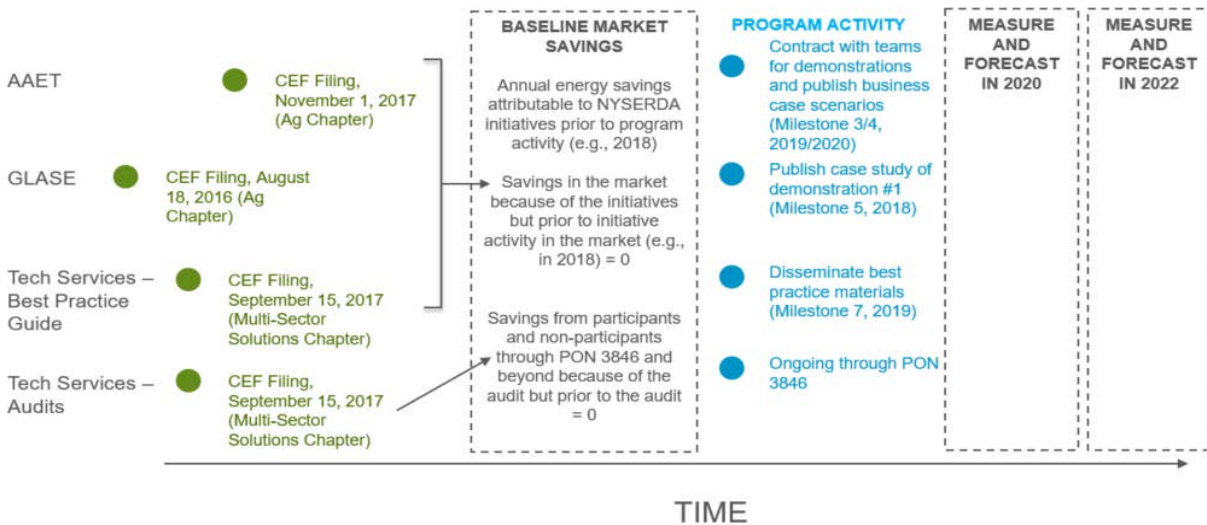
AAET

CEF Filing, November 1, 2017 (Ag Chapter)

GLASE

CEF Filing, August 18, 2016 (Ag Chapter)

Tech Services – Best Practice Guide

CEF Filing, September 15, 2017 (Multi-Sector Solutions Chapter)

Tech Services – Audits

CEF Filing, September 15, 2017 (Multi-Sector Solutions Chapter)

BASELINE MARKET SAVINGS

Annual energy savings attributable to NYSERDA initiatives prior to program activity (e.g., 2018)

Savings in the market because of the initiatives but prior to initiative activity in the market (e.g., in 2018) = 0

Savings from participants and non-participants through PON 3846 and beyond because of the audit but prior to the audit = 0

PROGRAM ACTIVITY

Contract with teams for demonstrations and publish business case scenarios (Milestone 3/4, 2019/2020)

Publish case study of demonstration #1 (Milestone 5, 2018)

Disseminate best practice materials (Milestone 7, 2019)

Ongoing through PON 3846

MEASURE AND FORECAST IN 2020

MEASURE AND FORECAST IN 2022

TIME